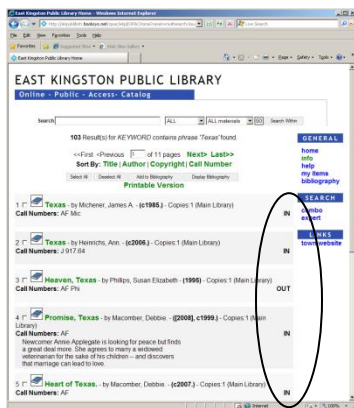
East Kingston Public Library Home - Windows Internet Explorer

http://ekpublib.fastlyus.net/...

File Edit View Favorites Tools Help

Favorites | Suggested Sites | Web Slice Gallery

East Kingston Public Library Home

Page Safety Tools

EAST KINGSTON PUBLIC LIBRARY

Online - Public - Access - Catalog

Search | ALL | ALL materials | GO | Search Within

103 Result(s) for KEYWORD contains phrase 'Texas' found.

<<First <Previous [1] of 11 pages Next> Last>>

Sort By: Title | Author | Copyright | Call Number

Select All | Deselect All | Add to Bibliography | Display Bibliography

Printable Version

1 Texas - by Michener, James A. - (c1985.) - Copies:1 (Main Library)
Call Numbers: AF Mic
IN

2 Texas - by Heinrichs, Ann - (c2006.) - Copies:1 (Main Library)
Call Numbers: J 917.64
IN

3 Heaven, Texas - by Phillips, Susan Elizabeth - (1995) - Copies:1 (Main Library)
Call Numbers: AF Phi
OUT

4 Promise, Texas - by Macomber, Debbie. - ([2008], c1999.) - Copies:1 (Main Library)
Call Numbers: AF
Newcomer Annie Applegate is looking for peace but finds a great deal more. She agrees to marry a widowed veterinarian for the sake of his children -- and discovers that marriage can lead to love.
IN

5 Heart of Texas. - by Macomber, Debbie. - (c2007.) - Copies:1 (Main Library)
Call Numbers: AF
IN

GENERAL
home
info
help
my items
bibliography

SEARCH
combo
expert

LINKS
town website

Internet
100%